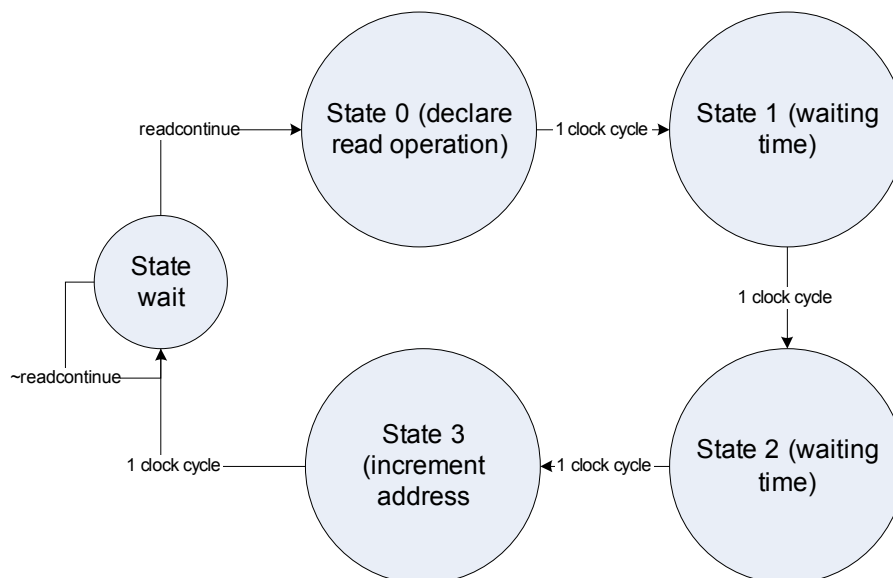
readcontinue

State 0 (declare read operation)

1 clock cycle

State 1 (waiting time)

State wait

1 clock cycle

~readcontinue

1 clock cycle

State 3 (increment address

1 clock cycle

State 2 (waiting time)